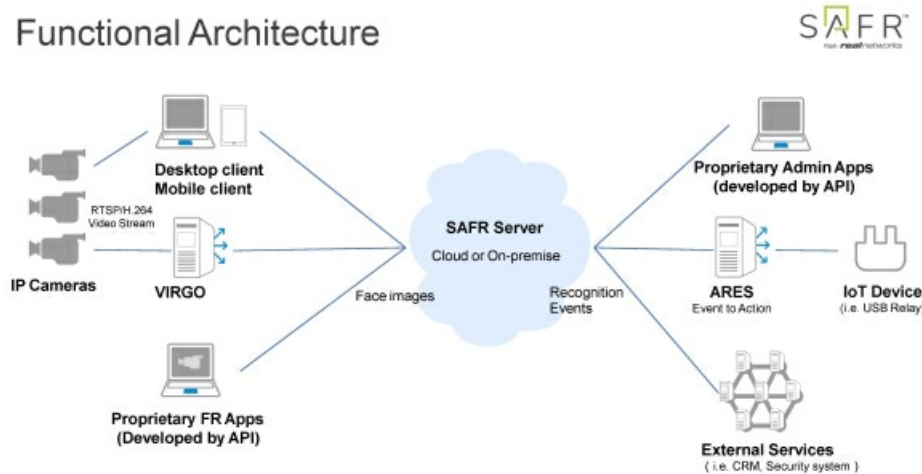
Functional Architecture

SAFR
from realnetworks

Desktop client
Mobile client

RTSP/H.264
Video Stream

IP Cameras

VIRGO

Face images

Proprietary FR Apps
(Developed by API)

SAFR Server
Cloud or On-premise

Recognition
Events

Proprietary Admin Apps
(developed by API)

ARES
Event to Action

IoT Device
(i.e. USB Relay)

External Services
( i.e. CRM, Security system )